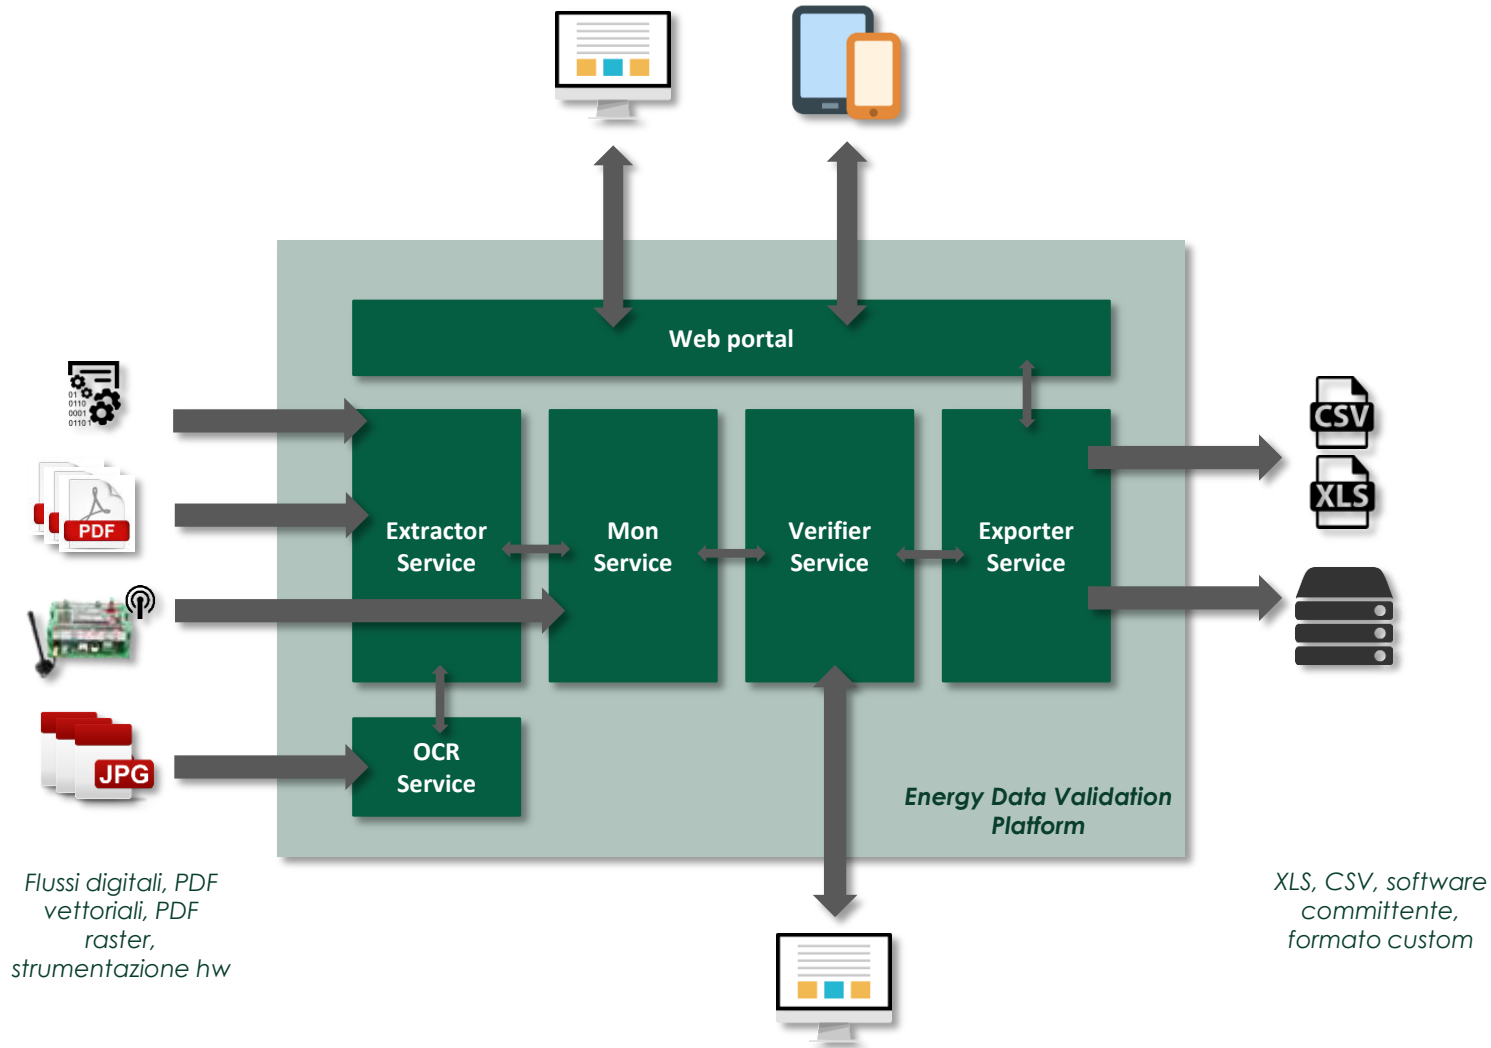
Web portal

01
0110
0001
0110

PDF

Extractor Service

Mon Service

Verifier Service

Exporter Service

CSV

XLS

JPG

OCR Service

Energy Data Validation Platform

Flussi digitali, PDF vettoriali, PDF raster, strumentazione hw

XLS, CSV, software committente, formato custom